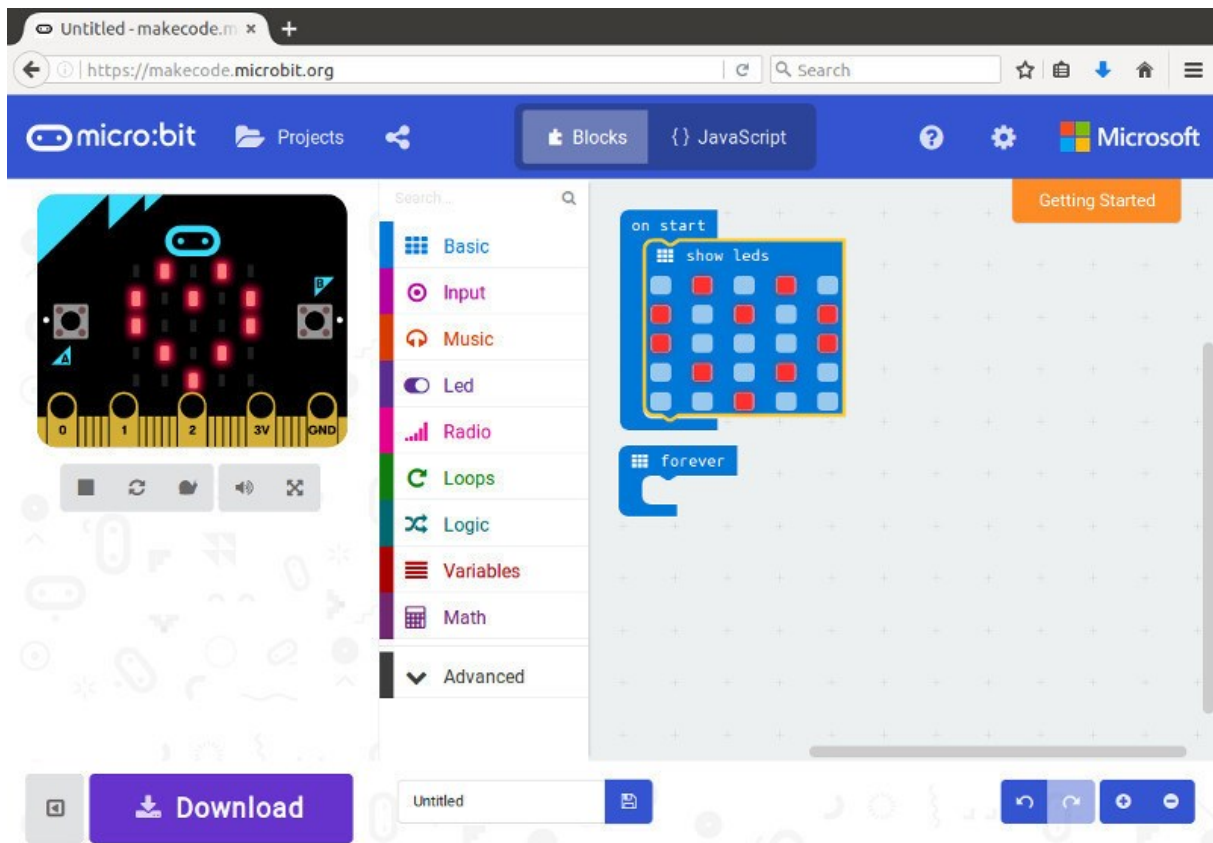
Untitled - makecode.m ×

https://makecode.microbit.org

Search

micro:bit Projects

Blocks {} JavaScript

Microsoft

Search...

Getting Started

on start

show leds

forever

B

A

0 1 2 3V GND

Basic

Input

Music

Led

Radio

Loops

Logic

Variables

Math

Advanced

Download

Untitled